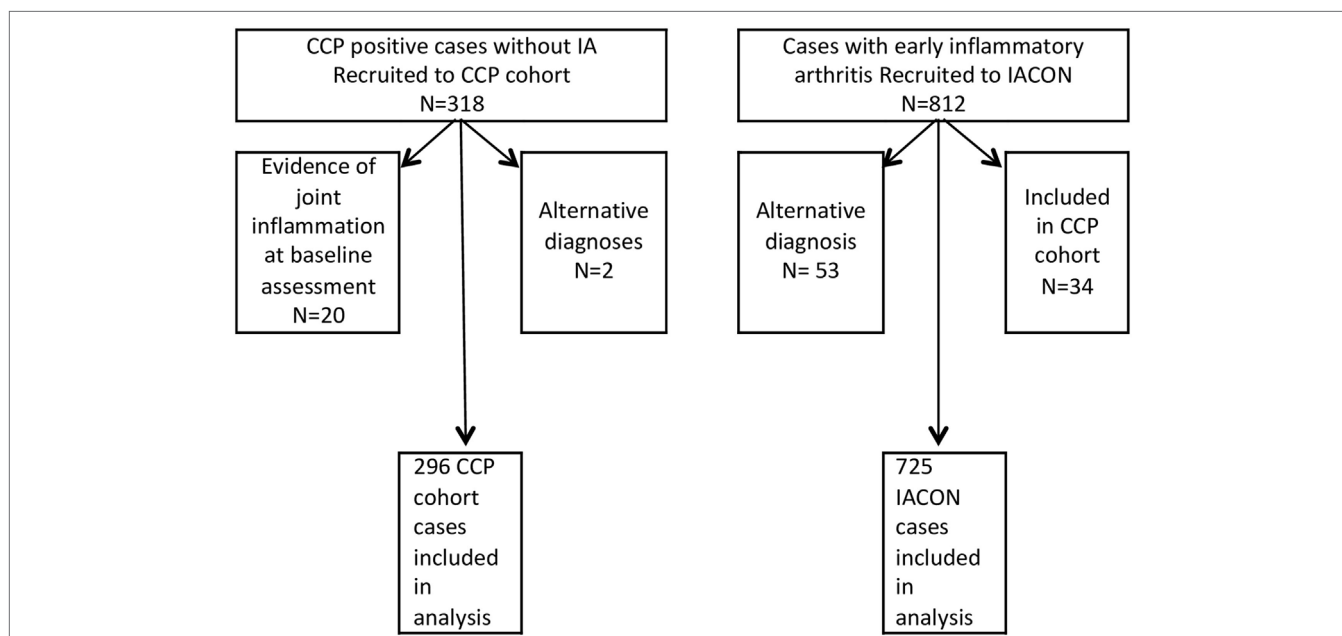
CCP positive cases without IA Recruited to CCP cohort N=318

Evidence of joint inflammation at baseline assessment N=20

Alternative diagnoses N=2

296 CCP cohort cases included in analysis

Cases with early inflammatory arthritis Recruited to IACON N=812

Alternative diagnosis N= 53

Included in CCP cohort N=34

725 IACON cases included in analysis